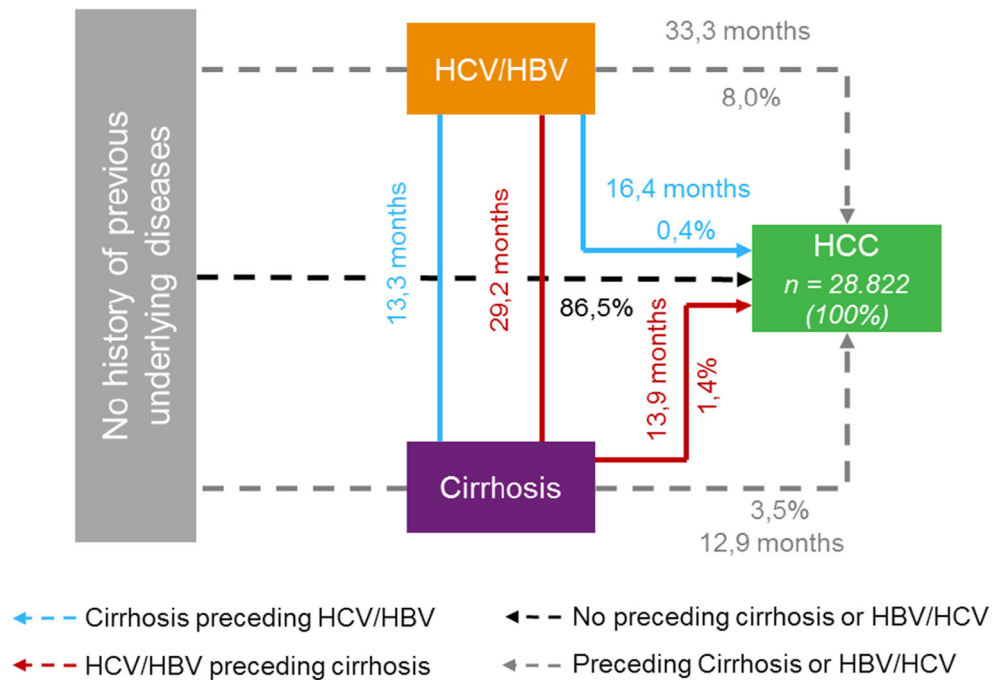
No history of previous underlying diseases

HCV/HBV

33,3 months

8,0%

13,3 months

29,2 months

16,4 months

0,4%

HCC
$n$ = 28.822
(100%)

86,5%

13,9 months

1,4%

Cirrhosis

3,5%
12,9 months

Cirrhosis preceding HCV/HBV

No preceding cirrhosis or HBV/HCV

HCV/HBV preceding cirrhosis

Preceding Cirrhosis or HBV/HCV